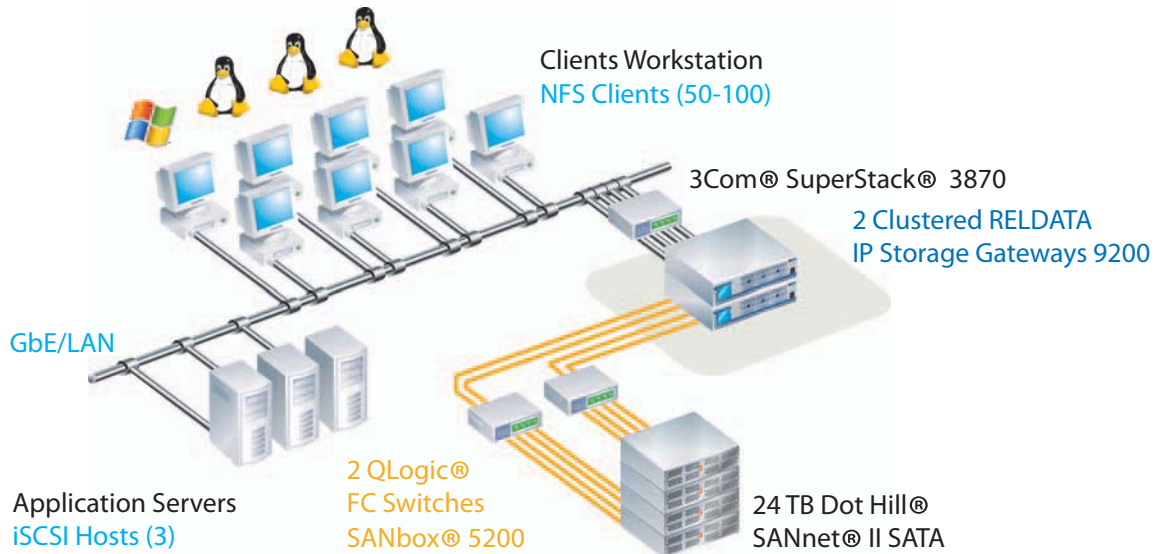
Clients Workstation
NFS Clients (50-100)

3Com® SuperStack® 3870

2 Clustered RELDATA
IP Storage Gateways 9200

GbE/LAN

2 QLogic®
FC Switches
SANbox® 5200

Application Servers
iSCSI Hosts (3)

24 TB Dot Hill®
SANnet® II SATA